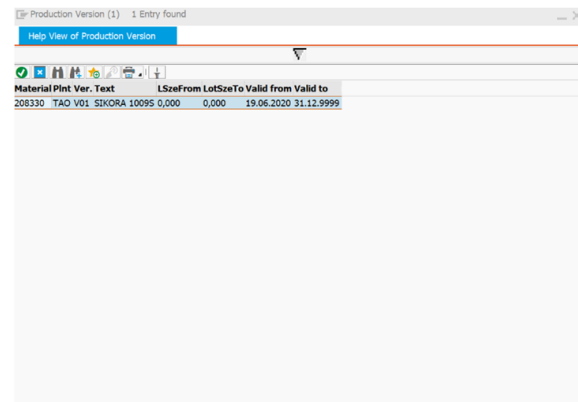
Production Version (1) 1 Entry found

Help View of Production Version

| Material | Plnt | Ver. | Text | LSzeFrom | LotSzeTo | Valid from | Valid to |
|---|---|---|---|---|---|---|---|
| 208330 | TAO | V01 | SIKORA 1009S | 0,000 | 0,000 | 19.06.2020 | 31.12.9999 |